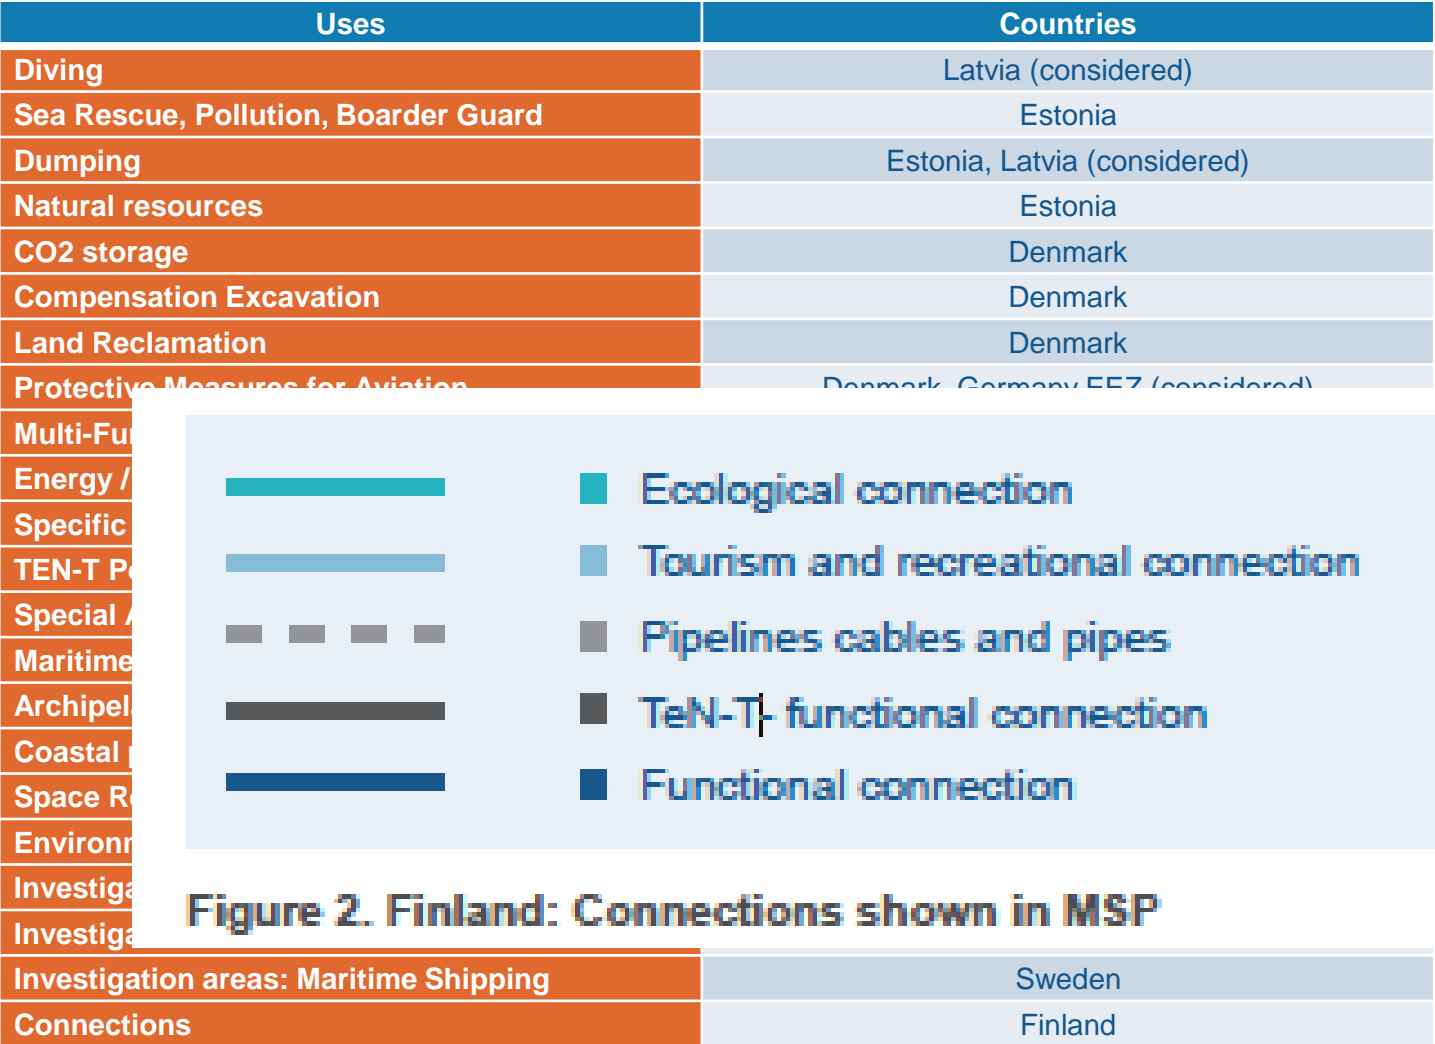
| Uses | Countries |
|---|---|
| Diving | Latvia (considered) |
| Sea Rescue, Pollution, Boarder Guard | Estonia |
| Dumping | Estonia, Latvia (considered) |
| Natural resources | Estonia |
| CO2 storage | Denmark |
| Compensation Excavation | Denmark |
| Land Reclamation | Denmark |
| Protective Measures for Aviation | Denmark, Germany EEZ (considered) |
| Multi-Fu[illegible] | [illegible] |
| Energy / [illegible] | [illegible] |
| Specific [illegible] | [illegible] |
| TEN-T P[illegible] | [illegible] |
| Special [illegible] | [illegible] |
| Maritime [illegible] | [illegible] |
| Archipel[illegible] | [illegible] |
| Coastal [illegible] | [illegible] |
| Space R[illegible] | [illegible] |
| Environ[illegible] | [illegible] |
| Investiga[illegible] | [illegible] |
| Investiga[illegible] | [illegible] |
| Investigation areas: Maritime Shipping | Sweden |
| Connections | Finland |

Ecological connection

Tourism and recreational connection

Pipelines cables and pipes

TeN-T- functional connection

Functional connection

Figure 2. Finland: Connections shown in MSP